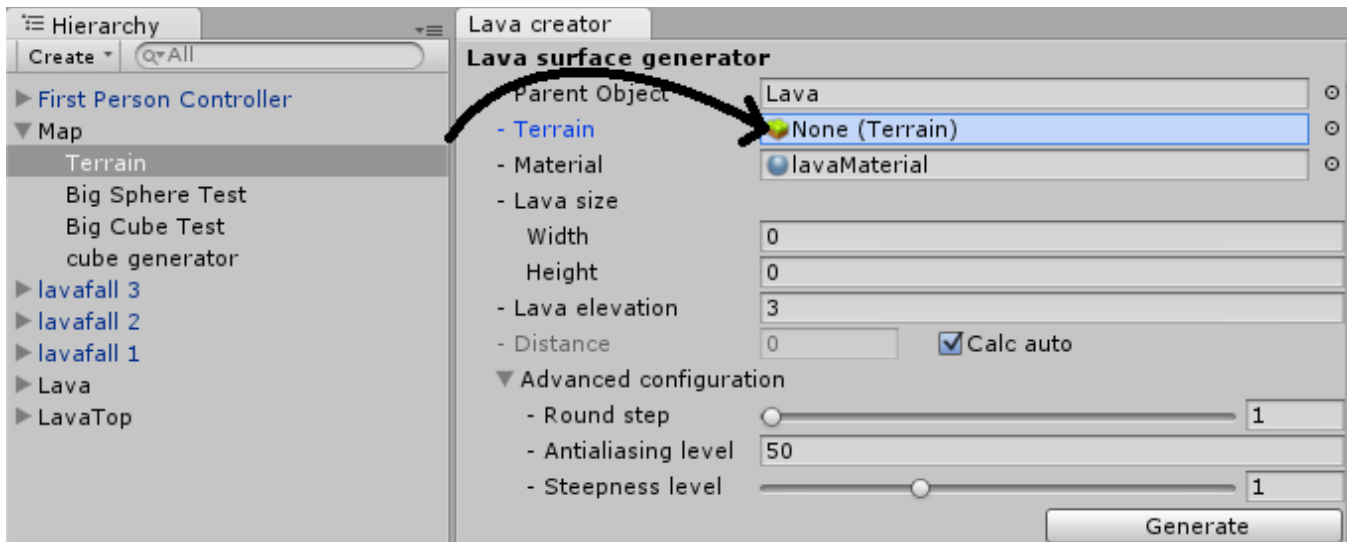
Hierarchy
Create ▾ Q▾All
▶ First Person Controller
▼ Map
Terrain
Big Sphere Test
Big Cube Test
cube generator
▶ lavafall 3
▶ lavafall 2
▶ lavafall 1
▶ Lava
▶ LavaTop

Lava creator
Lava surface generator
- Parent Object | Lava
- Terrain | None (Terrain)
- Material | lavaMaterial
- Lava size
Width | 0
Height | 0
- Lava elevation | 3
- Distance | 0 | Calc auto
▼ Advanced configuration
- Round step | 1
- Antialiasing level | 50
- Steepness level | 1
Generate